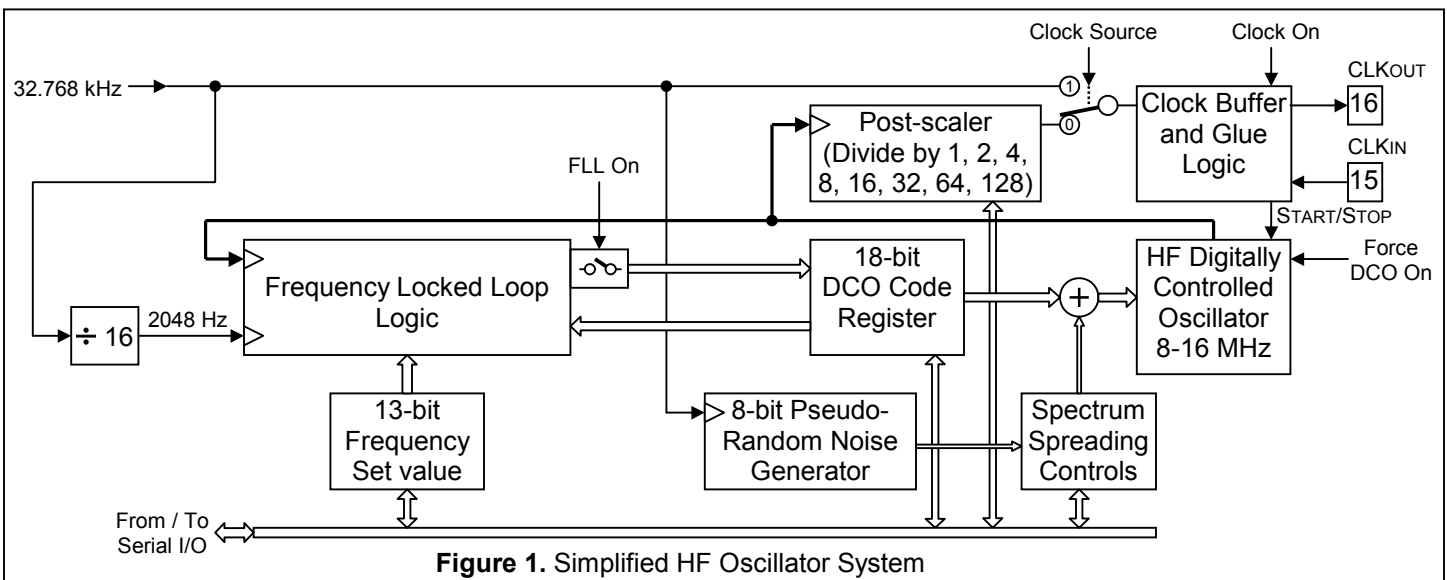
Clock Source

Clock On

32.768 kHz

1

0

Clock Buffer and Glue Logic

CLKOUT

16

CLKIN

15

Post-scaler (Divide by 1, 2, 4, 8, 16, 32, 64, 128)

FLL On

START/STOP

Frequency Locked Loop Logic

18-bit DCO Code Register

HF Digitally Controlled Oscillator 8-16 MHz

Force DCO On

+

$\div$ 16

2048 Hz

13-bit Frequency Set value

8-bit Pseudo-Random Noise Generator

Spectrum Spreading Controls

From / To Serial I/O

**Figure 1.** Simplified HF Oscillator System